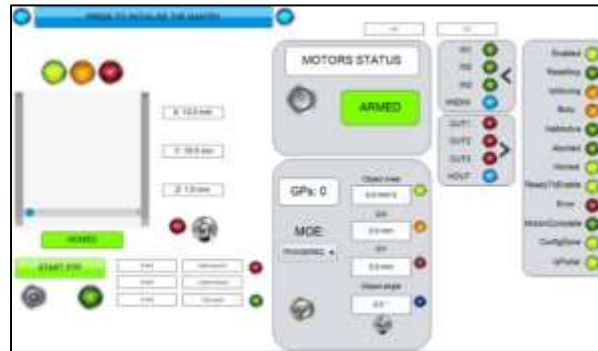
PRESS TO INITIALISE THE MASTER

MOTORS STATUS

ARMED

X: 10.0 mm

Y: 10.0 mm

Z: 1.0 mm

ARMED

START STOP

GPs: 0

MDE:

TRIGGERED

Object area

0.0 mm^2

0.0 mm

0.0 mm

Object angle

0.0 °

IN1

IN2

IN3

HOMEIN

OUT1

OUT2

OUT3

HOUT

Enabled

Reaching

Initialising

Busy

Halfreduce

Aborted

Homed

ReadyToEnable

Error

MotionCompleted

ConfigDone

IsPortal